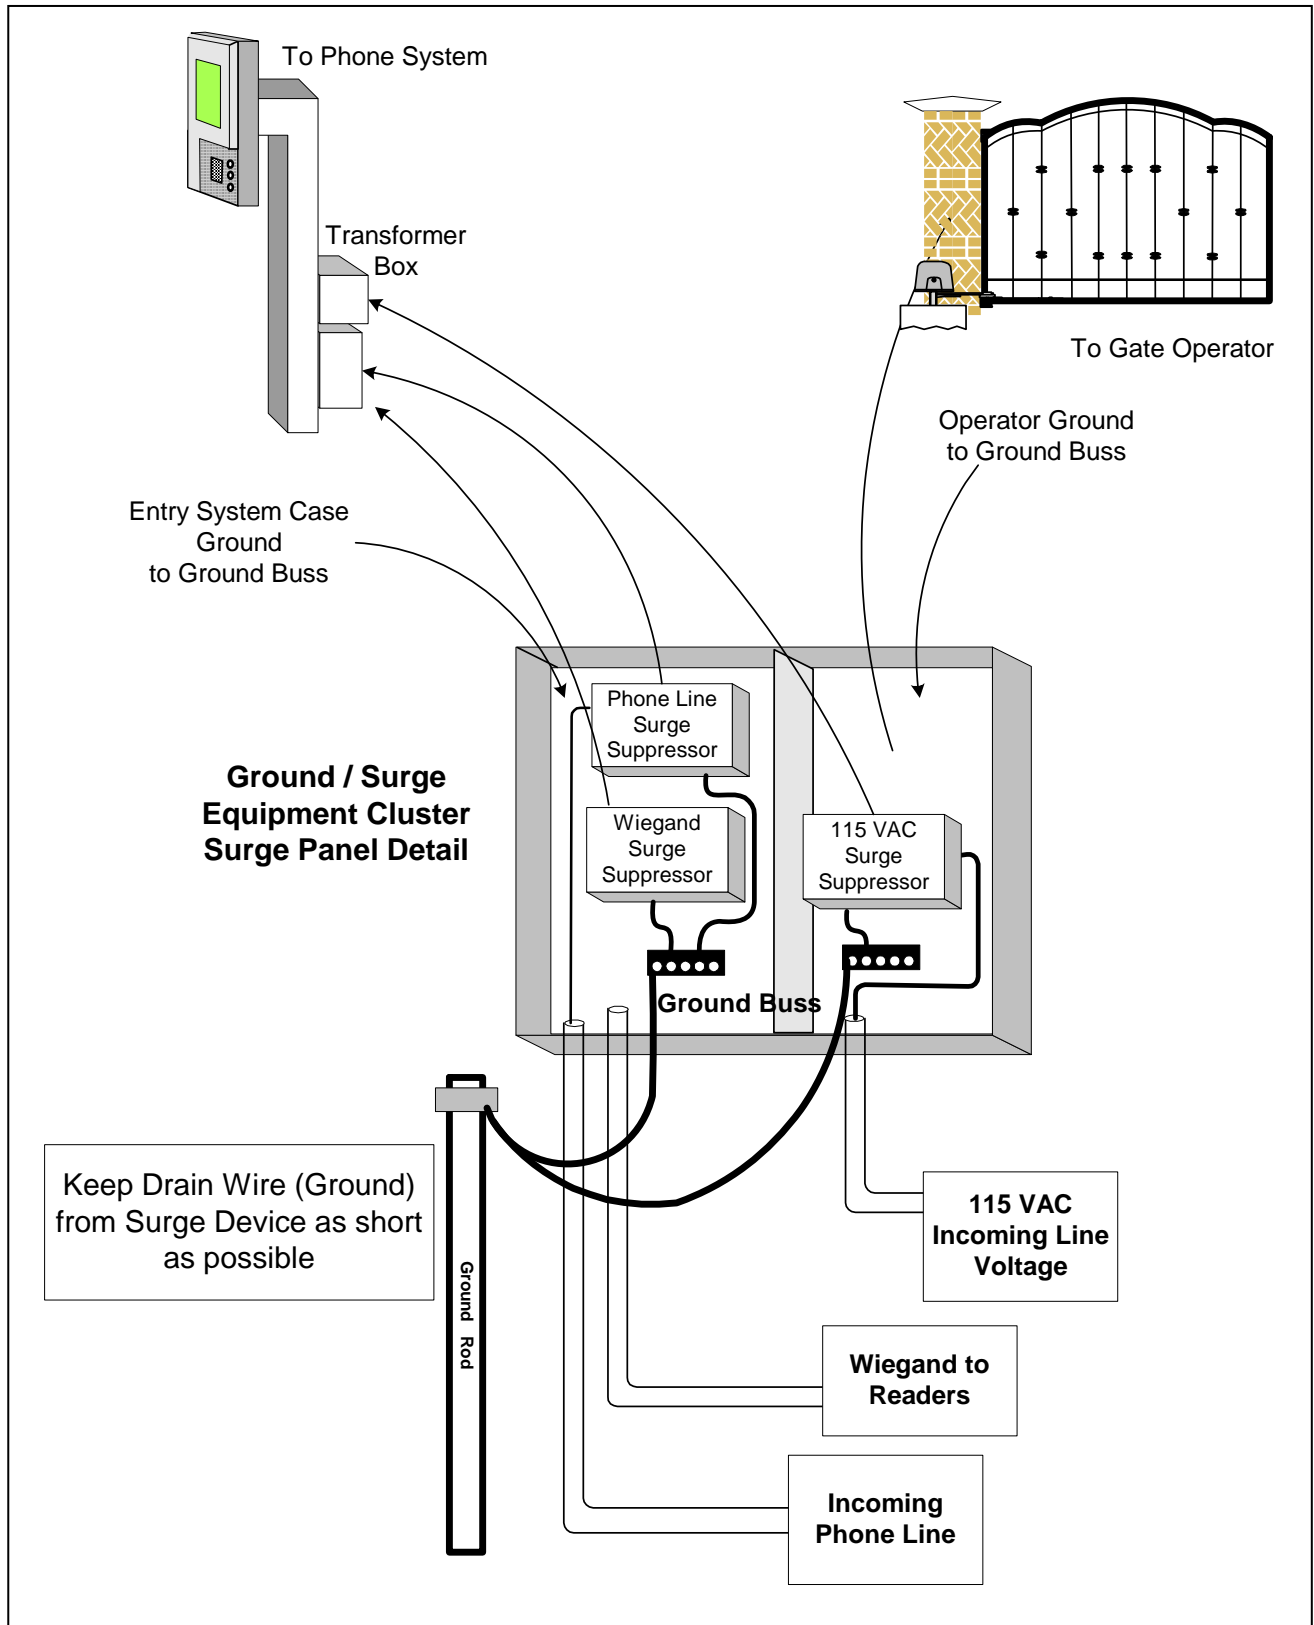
To Phone System

Transformer Box

To Gate Operator

Operator Ground to Ground Buss

Entry System Case Ground to Ground Buss

Phone Line Surge Suppressor

Ground / Surge Equipment Cluster Surge Panel Detail

Wiegand Surge Suppressor

115 VAC Surge Suppressor

Ground Buss

Keep Drain Wire (Ground) from Surge Device as short as possible

Ground Rod

115 VAC Incoming Line Voltage

Wiegand to Readers

Incoming Phone Line